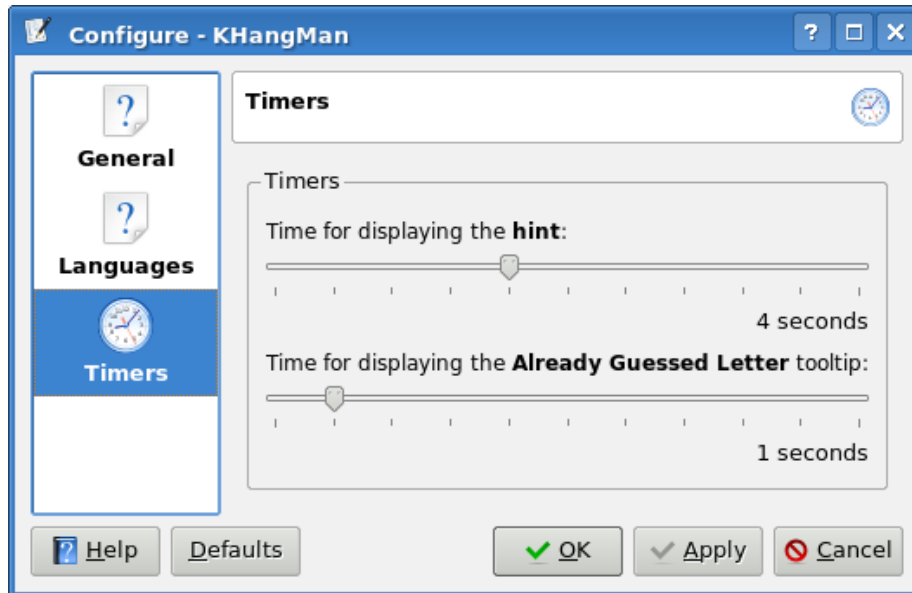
Configure - KHangMan

?

General

?

Languages

Timers

Timers

Timers

Time for displaying the **hint**:

4 seconds

Time for displaying the **Already Guessed Letter** tooltip:

1 seconds

Help

Defaults

OK

Apply

Cancel